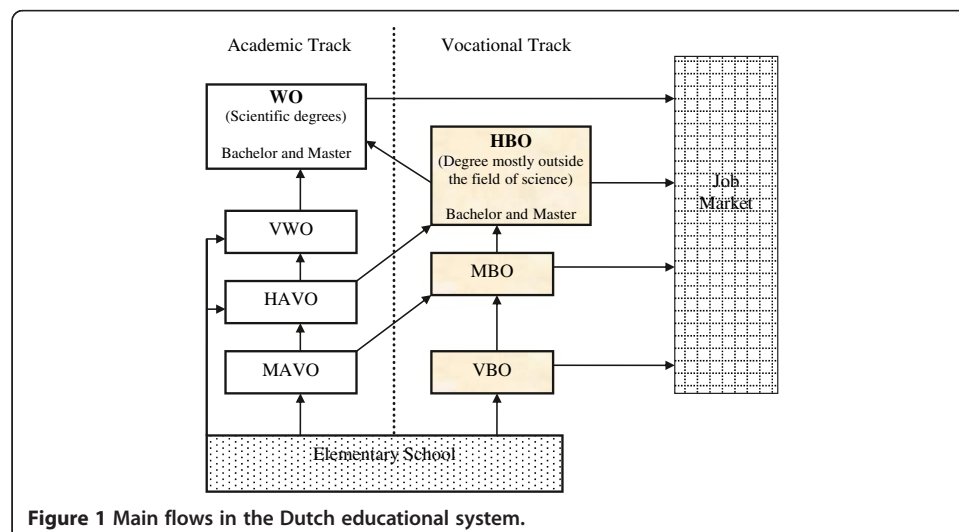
Academic Track

Vocational Track

WO
(Scientific degrees)
Bachelor and Master

HBO
(Degree mostly outside the field of science)
Bachelor and Master

Job Market

VWO

HAVO

MBO

MAVO

VBO

Elementary School

**Figure 1 Main flows in the Dutch educational system.**